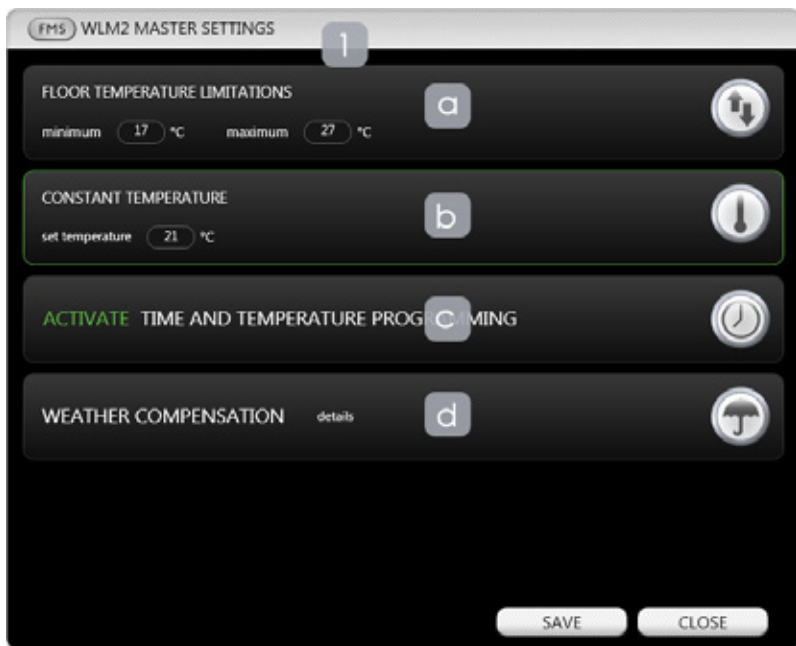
FMS WLM2 MASTER SETTINGS

1

FLOOR TEMPERATURE LIMITATIONS

a

minimum 17 °C maximum 27 °C

CONSTANT TEMPERATURE

b

set temperature 21 °C

ACTIVATE TIME AND TEMPERATURE PROG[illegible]MING

c

WEATHER COMPENSATION details

d

SAVE CLOSE